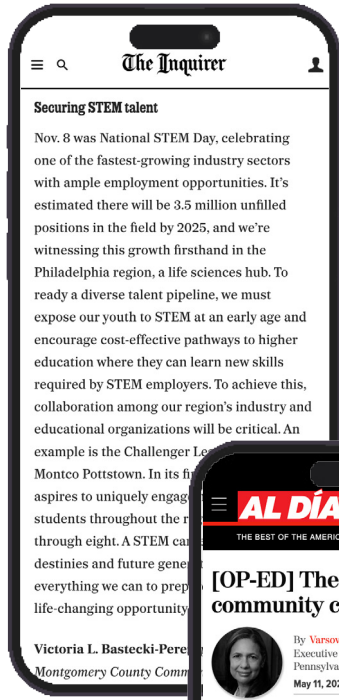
The Inquirer

Securing STEM talent

Nov. 8 was National STEM Day, celebrating one of the fastest-growing industry sectors with ample employment opportunities. It's estimated there will be 3.5 million unfilled positions in the field by 2025, and we're witnessing this growth firsthand in the Philadelphia region, a life sciences hub. To ready a diverse talent pipeline, we must expose our youth to STEM at an early age and encourage cost-effective pathways to higher education where they can learn new skills required by STEM employers. To achieve this, collaboration among our region's industry and educational organizations will be critical. An example is the Challenger Le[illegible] Montco Pottstown. In its fi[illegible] aspires to uniquely engag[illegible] students throughout the r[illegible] through eight. A STEM ca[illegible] destinies and future gene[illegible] everything we can to prep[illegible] life-changing opportunity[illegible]

Victoria L. Bastecki-Pere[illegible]
Montgomery County Comm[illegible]

AL DÍA
THE BEST OF THE AMERIC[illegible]

[OP-ED] The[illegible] community c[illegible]

By Varsov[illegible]
Executive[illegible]
Pennsylva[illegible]
May 11, 20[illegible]